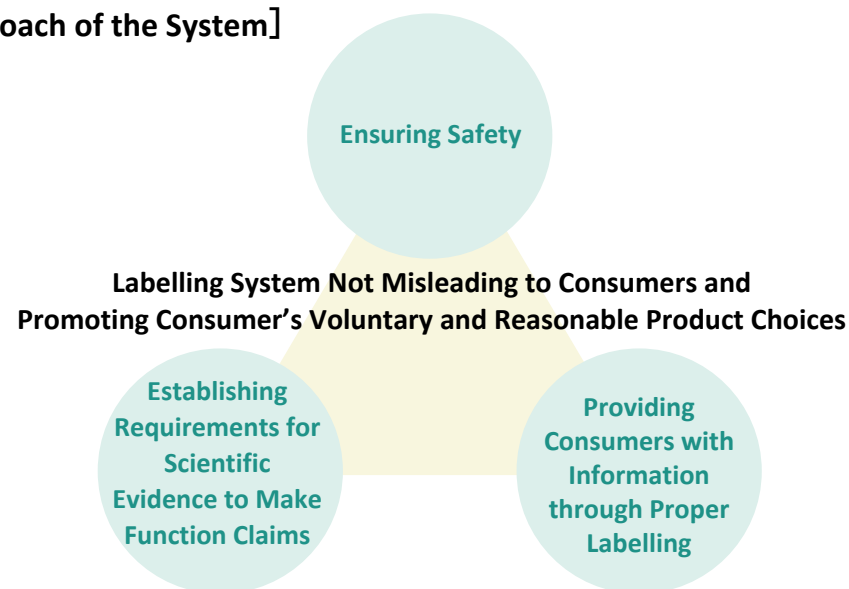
oach of the System］

Ensuring Safety

Labelling System Not Misleading to Consumers and Promoting Consumer’s Voluntary and Reasonable Product Choices

Establishing Requirements for Scientific Evidence to Make Function Claims

Providing Consumers with Information through Proper Labelling